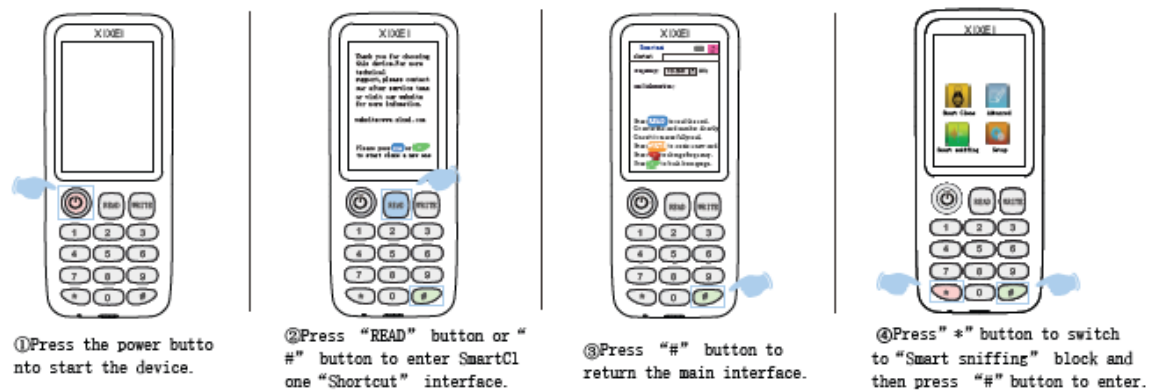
XIXEI

READ WRITE

1 2 3
4 5 6
7 8 9
* 0 #

①Press the power button to start the device.

XIXEI

Thank you for choosing this device.For more technical support,please contact our after service team or visit our website for more information.

website:www.xixei.com

Please press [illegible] or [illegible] to start clone a new one

READ WRITE

1 2 3
4 5 6
7 8 9
* 0 #

②Press "READ" button or "#" button to enter SmartClone "Shortcut" interface.

XIXEI

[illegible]

READ WRITE

1 2 3
4 5 6
7 8 9
* 0 #

③Press "#" button to return the main interface.

XIXEI

Smart Clone Advanced
Smart sniffing Setup

READ WRITE

1 2 3
4 5 6
7 8 9
* 0 #

④Press"*"button to switch to"Smart sniffing" block and then press "#"button to enter.